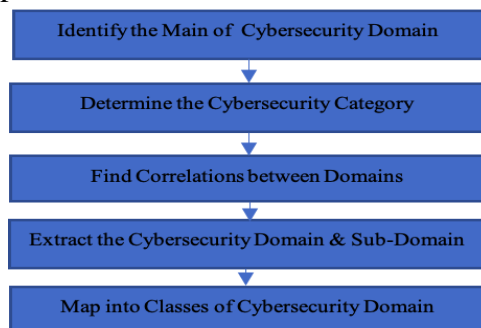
Identify the Main of Cybersecurity Domain

Determine the Cybersecurity Category

Find Correlations between Domains

Extract the Cybersecurity Domain & Sub-Domain

Map into Classes of Cybersecurity Domain